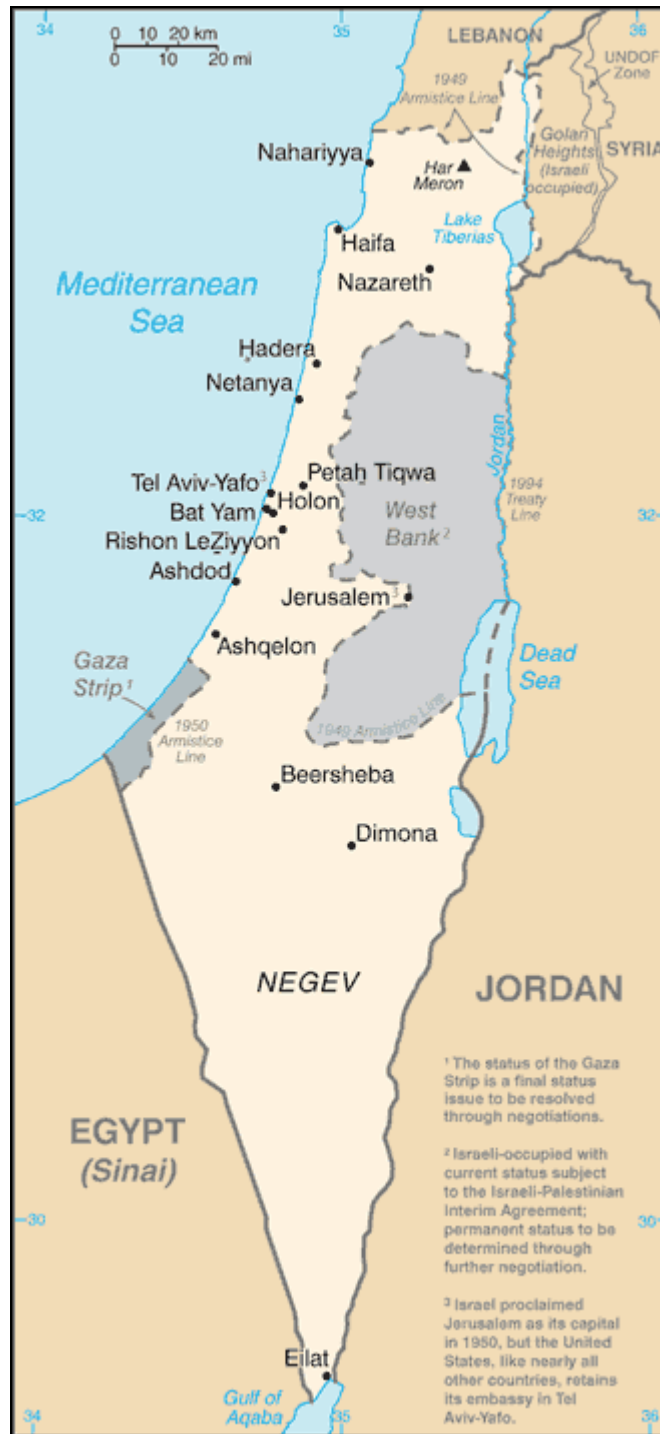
34 35 36

0 10 20 km
0 10 20 mi

LEBANON

UNDOF Zone

1949 Armistice Line

Golan Heights (Israeli occupied)

SYRIA

Nahariyya

Har Meron

Lake Tiberias

Haifa

Nazareth

Mediterranean Sea

Hadera

Netanya

Jordan

Tel Aviv-Yafo$^3$

Petah Tiqwa

Holon

Bat Yam

Rishon LeZiyyon

Ashdod

West Bank$^2$

1994 Treaty Line

32 32

Jerusalem$^3$

Ashqelon

Gaza Strip$^1$

Dead Sea

1950 Armistice Line

1949 Armistice Line

Beersheba

Dimona

NEGEV

JORDAN

$^1$ The status of the Gaza Strip is a final status issue to be resolved through negotiations.

EGYPT (Sinai)

$^2$ Israeli-occupied with current status subject to the Israeli-Palestinian Interim Agreement; permanent status to be determined through further negotiation.

30 30

$^3$ Israel proclaimed Jerusalem as its capital in 1950, but the United States, like nearly all other countries, retains its embassy in Tel Aviv-Yafo.

Eilat

Gulf of Aqaba

34 35 36